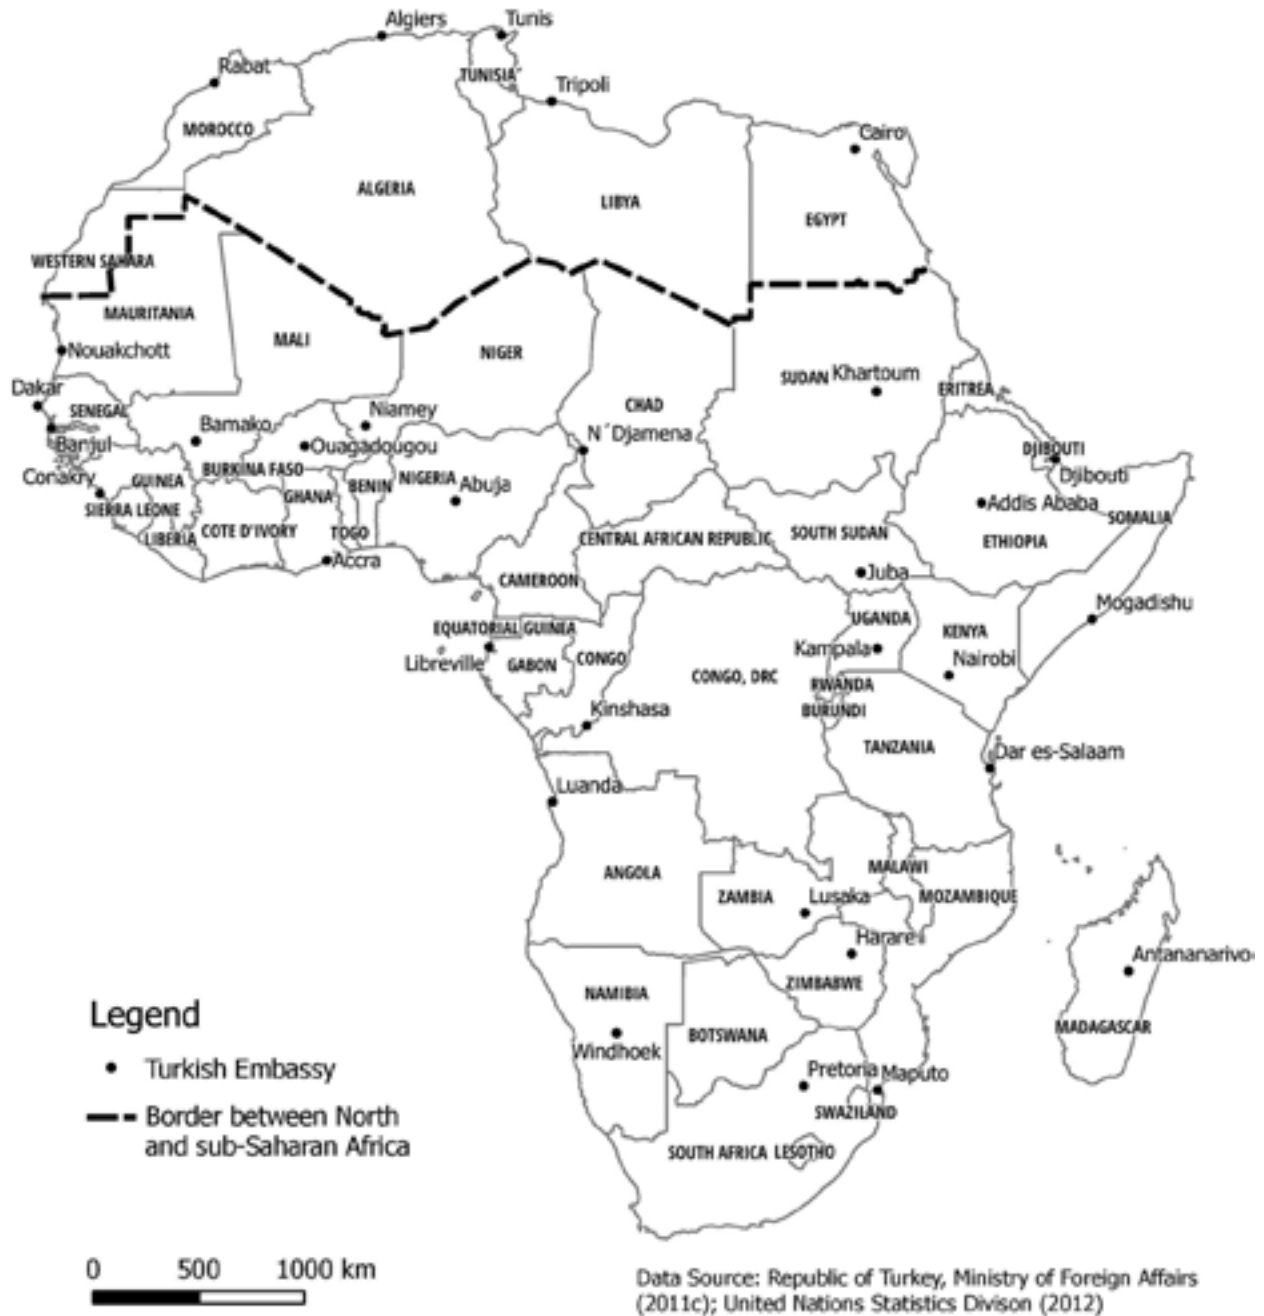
Algiers
Tunis
TUNISIA
Rabat
Tripoli
MOROCCO
Cairo
ALGERIA
LIBYA
EGYPT
WESTERN SAHARA
MAURITANIA
MALI
NIGER
Nouakchott
SUDAN Khartoum
ERITREA
Dakar
SENEGAL
Niamey
CHAD
Banjul
Bamako
Ouagadougou
N´Djamena
DJIBOUTI
Djibouti
Conakry
GUINEA
BURKINA FASO
BENIN
NIGERIA
Abuja
GHANA
SIERRA LEONE
Addis Ababa
SOMALIA
LIBERIA
COTE D'IVORY
TOGO
CENTRAL AFRICAN REPUBLIC
SOUTH SUDAN
ETHIOPIA
Accra
CAMEROON
Juba
Mogadishu
EQUATORIAL GUINEA
UGANDA
KENYA
Libreville
GABON
CONGO
Kampala
Nairobi
CONGO, DRC
RWANDA
BURUNDI
Kinshasa
TANZANIA
Dar es-Salaam
Luanda
ANGOLA
MALAWI
ZAMBIA
Lusaka
MOZAMBIQUE
Harare
Antananarivo
ZIMBABWE
NAMIBIA
Legend
Windhoek
BOTSWANA
MADAGASCAR
• Turkish Embassy
Pretoria
Maputo
Border between North and sub-Saharan Africa
SWAZILAND
SOUTH AFRICA
LESOTHO
0 500 1000 km
Data Source: Republic of Turkey, Ministry of Foreign Affairs (2011c); United Nations Statistics Divison (2012)